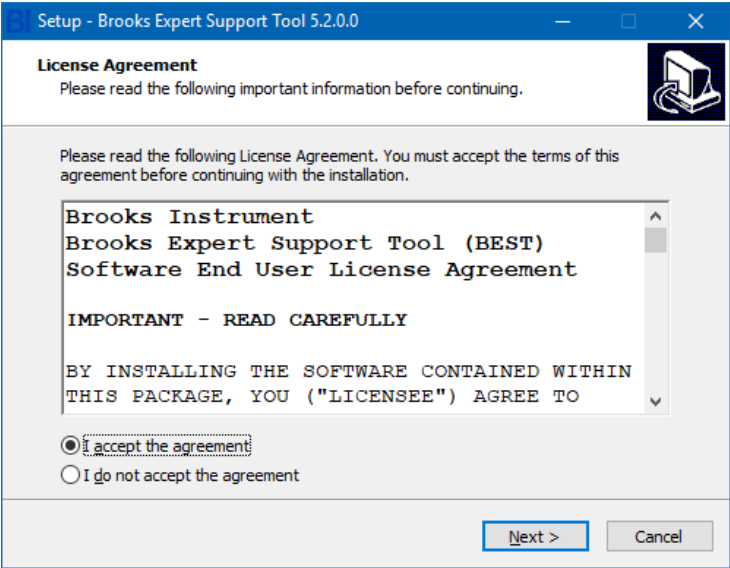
BI Setup - Brooks Expert Support Tool 5.2.0.0

License Agreement
Please read the following important information before continuing.

Please read the following License Agreement. You must accept the terms of this agreement before continuing with the installation.

Brooks Instrument
Brooks Expert Support Tool (BEST)
Software End User License Agreement

IMPORTANT - READ CAREFULLY

BY INSTALLING THE SOFTWARE CONTAINED WITHIN THIS PACKAGE, YOU ("LICENSEE") AGREE TO

I accept the agreement
I do not accept the agreement

Next >
Cancel